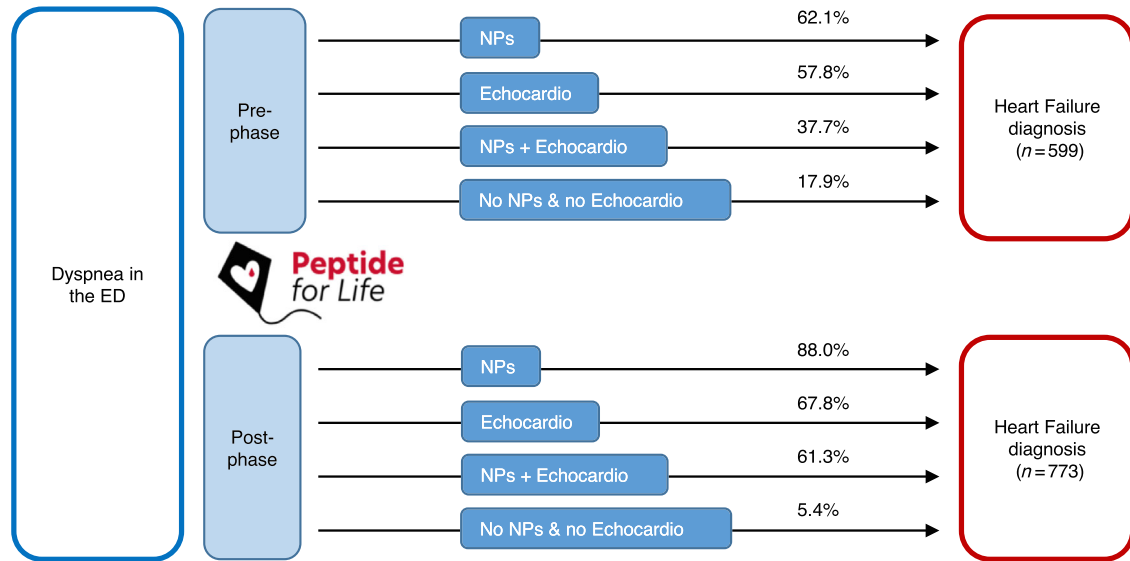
Dyspnea in the ED

Pre-phase

NPs
62.1%

Echocardio
57.8%

NPs + Echocardio
37.7%

No NPs & no Echocardio
17.9%

Heart Failure diagnosis ($n = 599$)

Peptide for Life

Post-phase

NPs
88.0%

Echocardio
67.8%

NPs + Echocardio
61.3%

No NPs & no Echocardio
5.4%

Heart Failure diagnosis ($n = 773$)